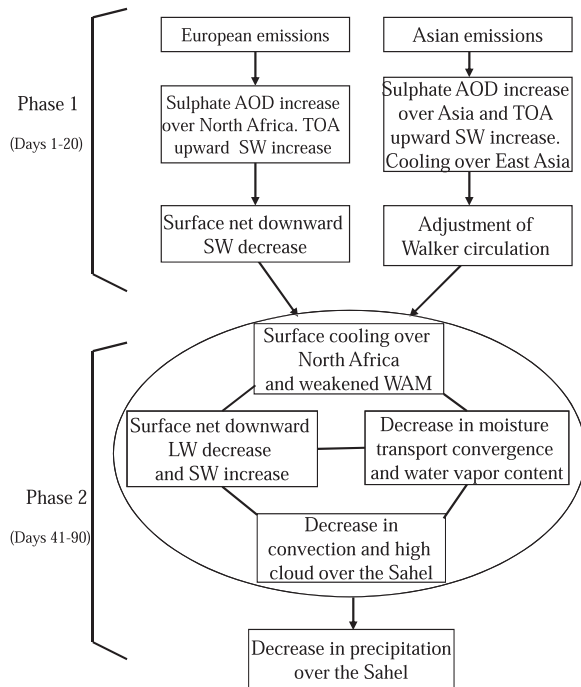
Phase 1

(Days 1-20)

European emissions

Asian emissions

Sulphate AOD increase over North Africa. TOA upward SW increase

Sulphate AOD increase over Asia and TOA upward SW increase. Cooling over East Asia

Surface net downward SW decrease

Adjustment of Walker circulation

Phase 2

(Days 41-90)

Surface cooling over North Africa and weakened WAM

Surface net downward LW decrease and SW increase

Decrease in moisture transport convergence and water vapor content

Decrease in convection and high cloud over the Sahel

Decrease in precipitation over the Sahel